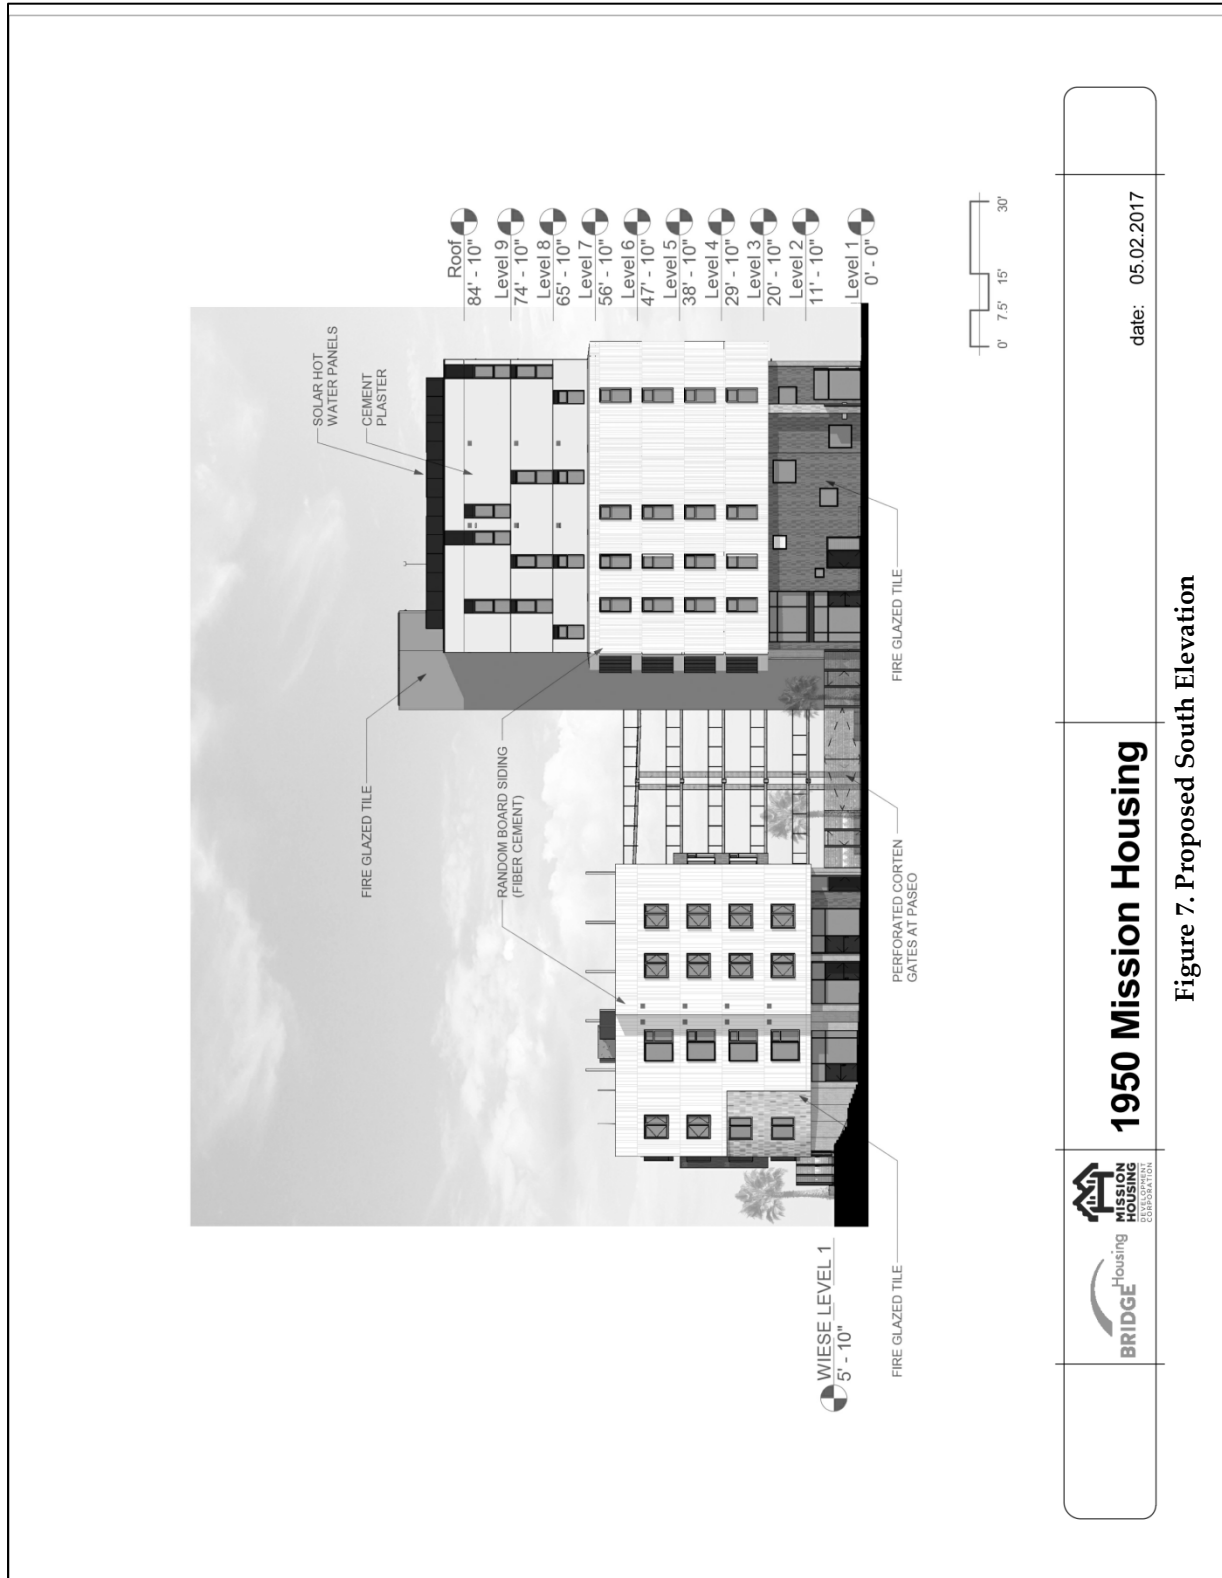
Roof
84' - 10"
Level 9
74' - 10"
Level 8
65' - 10"
Level 7
56' - 10"
Level 6
47' - 10"
Level 5
38' - 10"
Level 4
29' - 10"
Level 3
20' - 10"
Level 2
11' - 10"
Level 1
0' - 0"

SOLAR HOT WATER PANELS
CEMENT PLASTER
FIRE GLAZED TILE
RANDOM BOARD SIDING (FIBER CEMENT)
FIRE GLAZED TILE
PERFORATED CORTEN GATES AT PASEO
FIRE GLAZED TILE
WIESE LEVEL 1
5' - 10"

0' 7.5' 15' 30'

BRIDGE Housing
MISSION HOUSING DEVELOPMENT CORPORATION

1950 Mission Housing

date: 05.02.2017

Figure 7. Proposed South Elevation